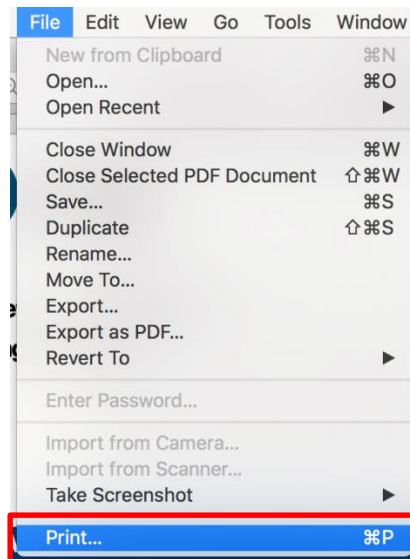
File Edit View Go Tools Window

New from Clipboard ⌘N
Open... ⌘O
Open Recent ▶

Close Window ⌘W
Close Selected PDF Document ⇧⌘W
Save... ⌘S
Duplicate ⇧⌘S
Rename...
Move To...
Export...
Export as PDF...
Revert To ▶

Enter Password...

Import from Camera...
Import from Scanner...
Take Screenshot ▶

Print... ⌘P